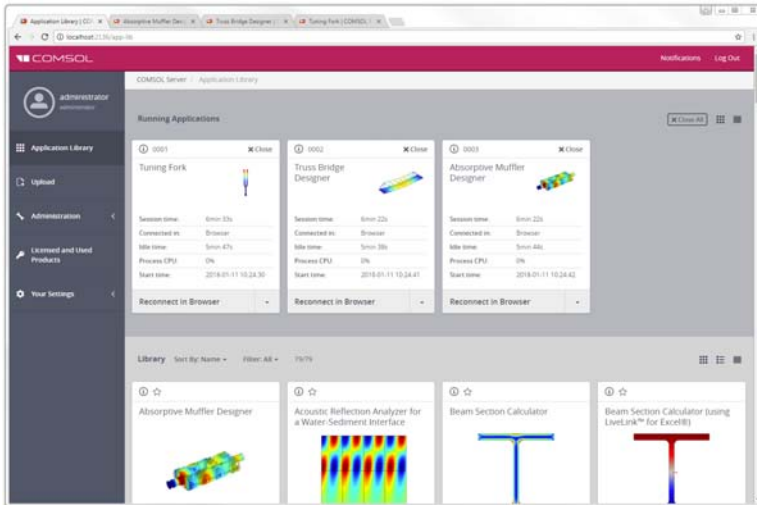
Application Library | CO ×
Absorptive Muffler Desi ×
Truss Bridge Designer ×
Tuning Fork | COMSOL ×

localhost:2036/app-lib

COMSOL

Notifications
Log Out

administrator
administrator

Application Library

Upload

Administration

Licensed and Used Products

Your Settings

COMSOL Server / Application Library

Running Applications

Close All

0001
Close
Tuning Fork
Session time: 6min 33s
Connected in: Browser
Idle time: 5min 47s
Process CPU: 0%
Start time: 2018-01-11 10:24:30
Reconnect in Browser

0002
Close
Truss Bridge Designer
Session time: 6min 22s
Connected in: Browser
Idle time: 5min 38s
Process CPU: 0%
Start time: 2018-01-11 10:24:41
Reconnect in Browser

0003
Close
Absorptive Muffler Designer
Session time: 6min 22s
Connected in: Browser
Idle time: 5min 44s
Process CPU: 0%
Start time: 2018-01-11 10:24:42
Reconnect in Browser

Library Sort By: Name Filter: All 79/79

Absorptive Muffler Designer

Acoustic Reflection Analyzer for a Water-Sediment Interface

Beam Section Calculator

Beam Section Calculator (using LiveLink™ for Excel®)